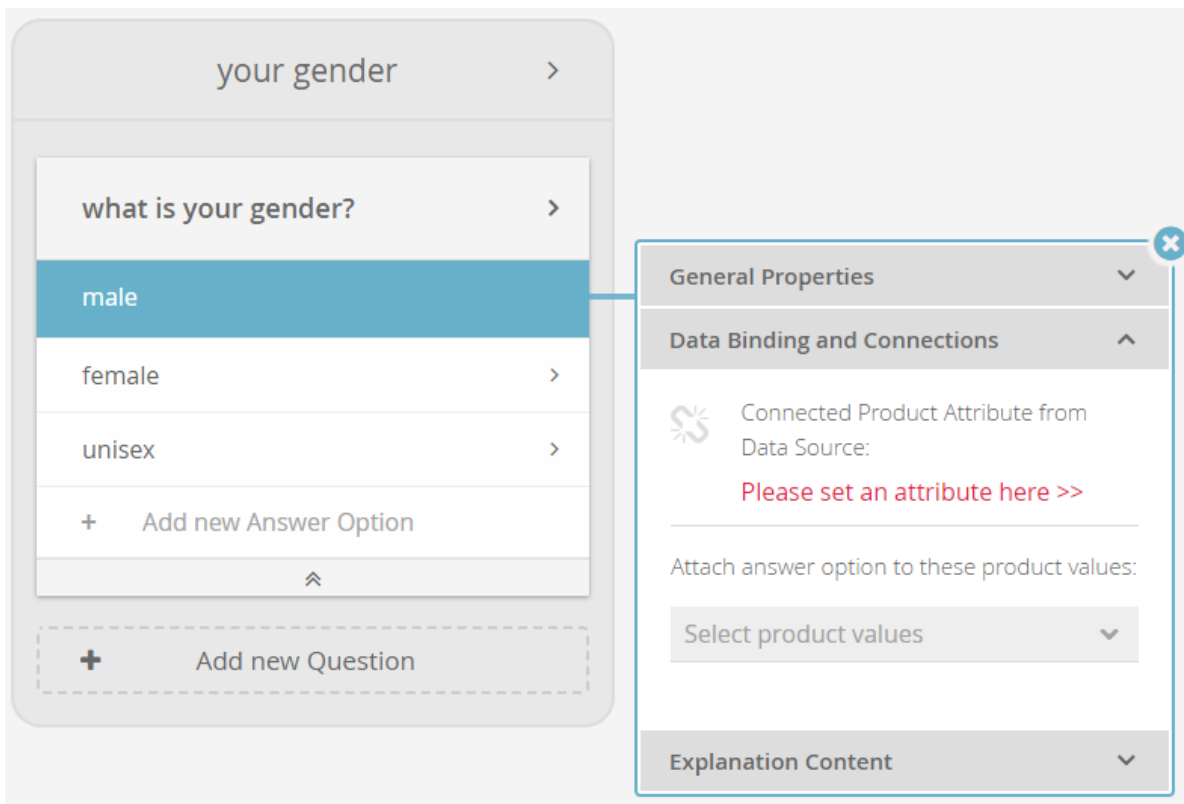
your gender

what is your gender?

male

female

unisex

+ Add new Answer Option

+ Add new Question

General Properties

Data Binding and Connections

Connected Product Attribute from Data Source:

Please set an attribute here >>

Attach answer option to these product values:

Select product values

Explanation Content